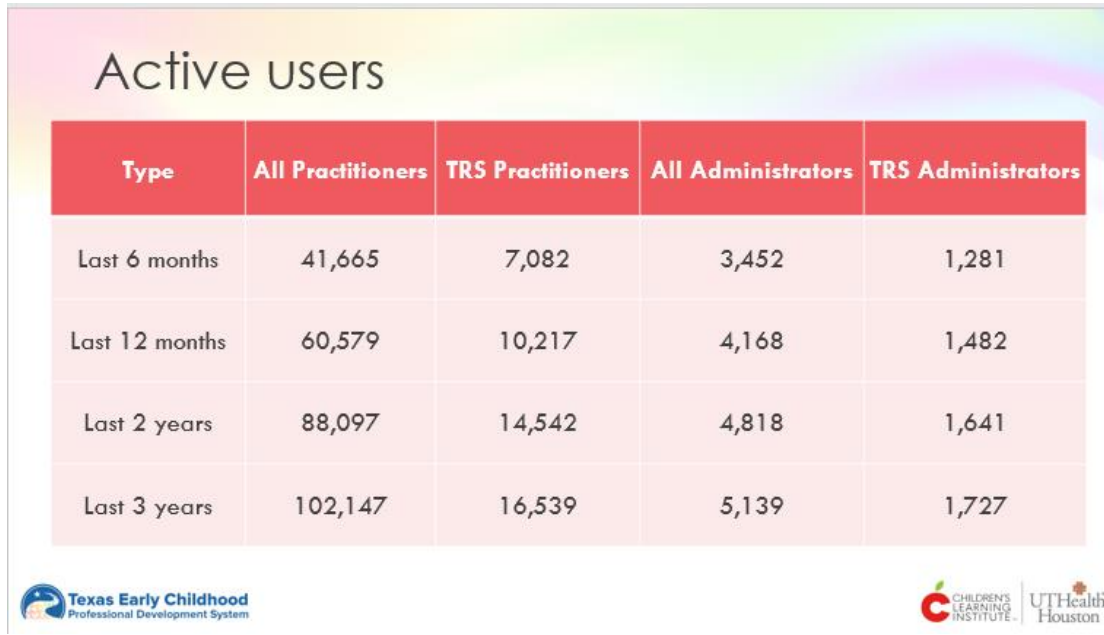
Active users

| Type | All Practitioners | TRS Practitioners | All Administrators | TRS Administrators |
|---|---|---|---|---|
| Last 6 months | 41,665 | 7,082 | 3,452 | 1,281 |
| Last 12 months | 60,579 | 10,217 | 4,168 | 1,482 |
| Last 2 years | 88,097 | 14,542 | 4,818 | 1,641 |
| Last 3 years | 102,147 | 16,539 | 5,139 | 1,727 |

Texas Early Childhood Professional Development System

CHILDREN'S LEARNING INSTITUTE

UTHealth Houston